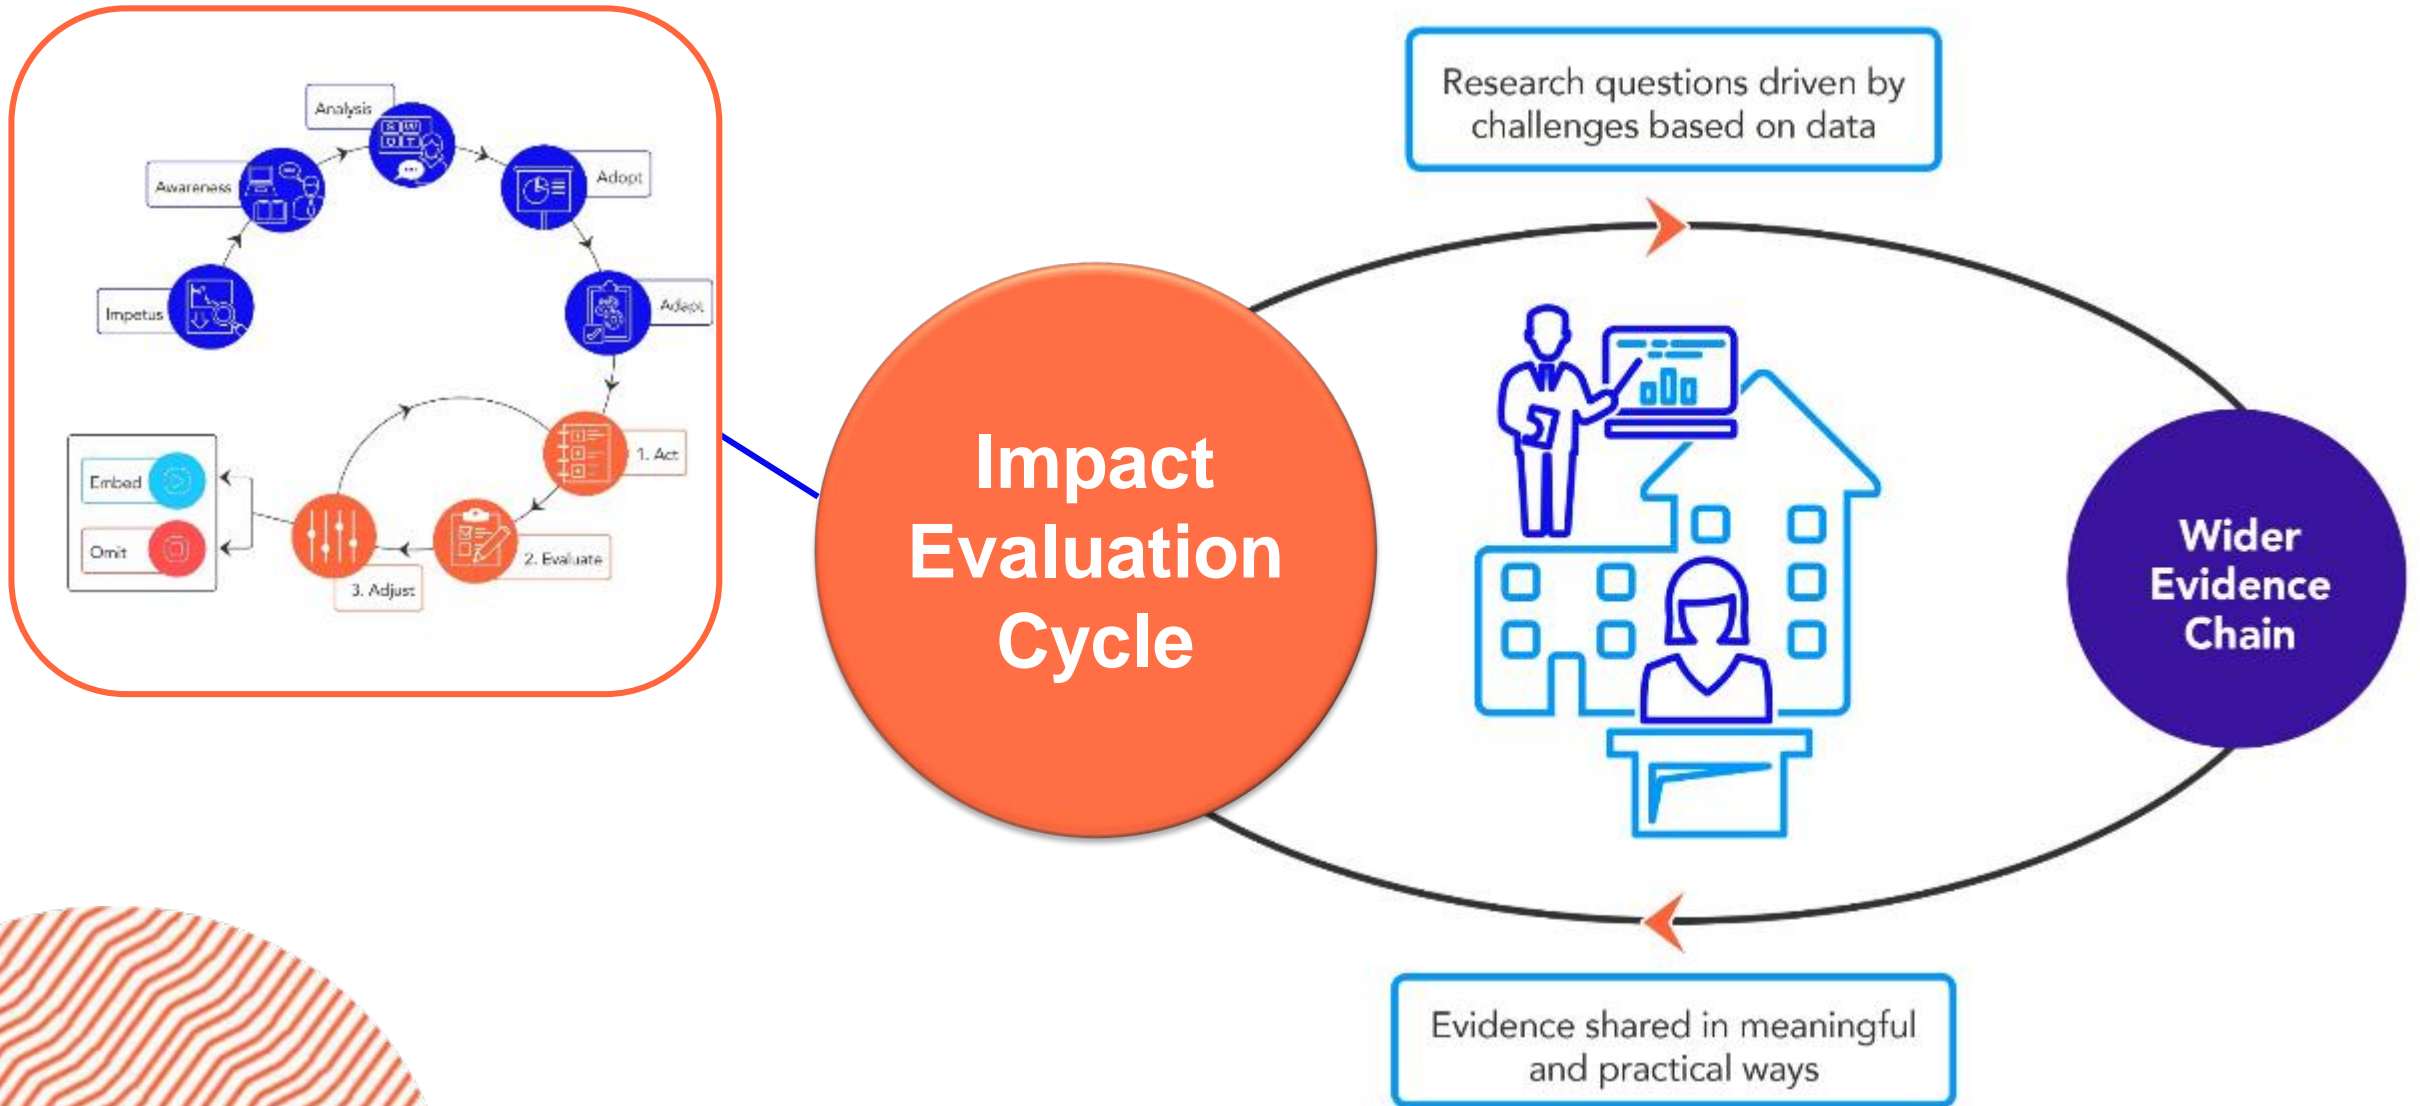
Analysis

Awareness

Adopt

Impetus

Adapt

Embed

Omit

1. Act

2. Evaluate

3. Adjust

Impact Evaluation Cycle

Research questions driven by challenges based on data

Wider Evidence Chain

Evidence shared in meaningful and practical ways